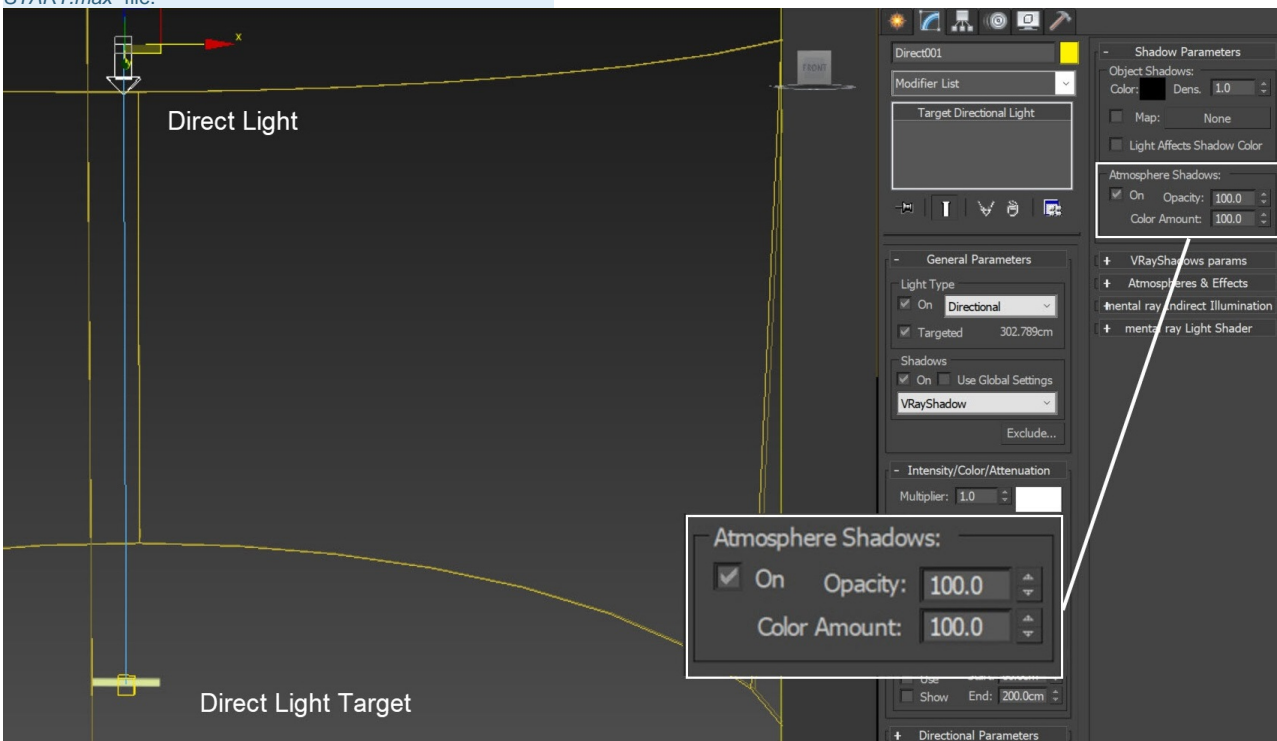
START.max" file.

x

FRONT

Direct Light

Direct Light Target

Direct001

Modifier List

Target Directional Light

- General Parameters

Light Type

On Directional

Targeted 302.789cm

Shadows

On Use Global Settings

VRayShadow

Exclude...

- Intensity/Color/Attenuation

Multiplier: 1.0

Use

Show End: 200.0cm

+ Directional Parameters

- Shadow Parameters

Object Shadows:

Color: Dens. 1.0

Map: None

Light Affects Shadow Color

Atmosphere Shadows:

On Opacity: 100.0

Color Amount: 100.0

+ VRayShadows params

+ Atmospheres & Effects

+ mental ray Indirect Illumination

+ mental ray Light Shader

Atmosphere Shadows:

On Opacity: 100.0

Color Amount: 100.0